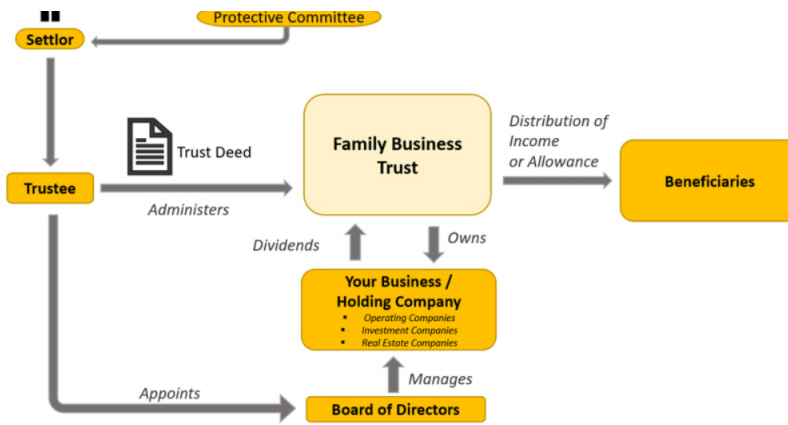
Protective Committee

Settlor

Trust Deed

Family Business Trust

Distribution of Income or Allowance

Beneficiaries

Trustee

Administers

Dividends

Owns

Your Business / Holding Company

- Operating Companies
- Investment Companies
- Real Estate Companies

Manages

Appoints

Board of Directors